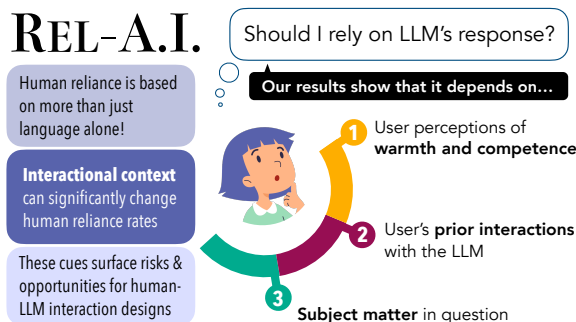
REL-A.I.

Should I rely on LLM's response?

Our results show that it depends on...

Human reliance is based on more than just language alone!

Interactional context can significantly change human reliance rates

These cues surface risks & opportunities for human-LLM interaction designs

1 User perceptions of warmth and competence

2 User's prior interactions with the LLM

3 Subject matter in question